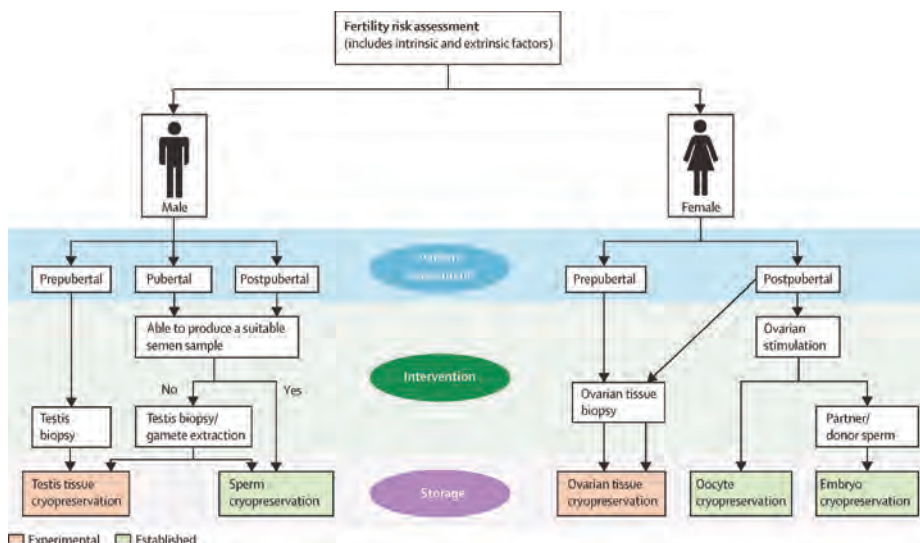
Fertility risk assessment (includes intrinsic and extrinsic factors)

Male

Female

Prepubertal

Pubertal

Postpubertal

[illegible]

Prepubertal

Postpubertal

Able to produce a suitable semen sample

Ovarian stimulation

No

Yes

Intervention

Testis biopsy

Testis biopsy/ gamete extraction

Ovarian tissue biopsy

Partner/ donor sperm

Testis tissue cryopreservation

Sperm cryopreservation

Storage

Ovarian tissue cryopreservation

Oocyte cryopreservation

Embryo cryopreservation

Experimental

Established